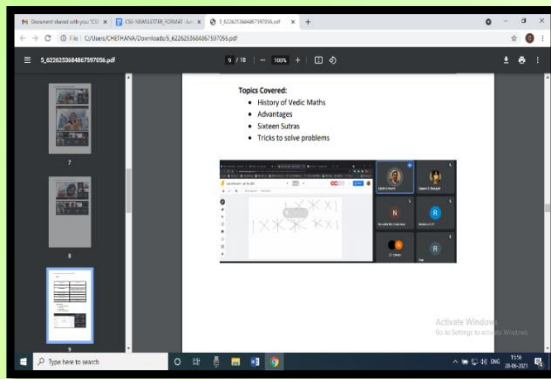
M Document shared with you: "CS | CSI NEWSLETTER_FORMAT | 5_62262536848675?7056.pdf

← → C ⓘ File | C:/Users/CHETHANA/Downloads/5_6226253684867597056.pdf

≡ 5_6226253684867597056.pdf 9 / 10 | — 100% + | 

Topics Covered:

- History of Vedic Maths
- Advantages
- Sixteen Sutras
- Tricks to solve problems

7

8

9

Activate Windows
Go to Settings to activate Windows.

Type here to search

11:56
28-06-2021